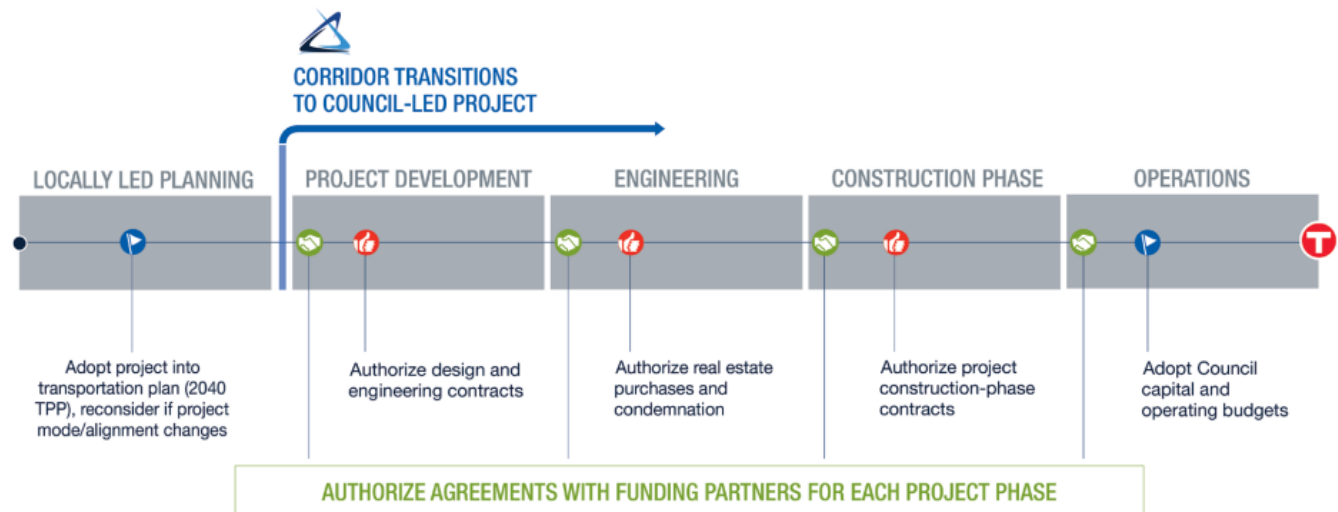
CORRIDOR TRANSITIONS TO COUNCIL-LED PROJECT

LOCALLY LED PLANNING

PROJECT DEVELOPMENT

ENGINEERING

CONSTRUCTION PHASE

OPERATIONS

T

Adopt project into transportation plan (2040 TPP), reconsider if project mode/alignment changes

Authorize design and engineering contracts

Authorize real estate purchases and condemnation

Authorize project construction-phase contracts

Adopt Council capital and operating budgets

AUTHORIZE AGREEMENTS WITH FUNDING PARTNERS FOR EACH PROJECT PHASE